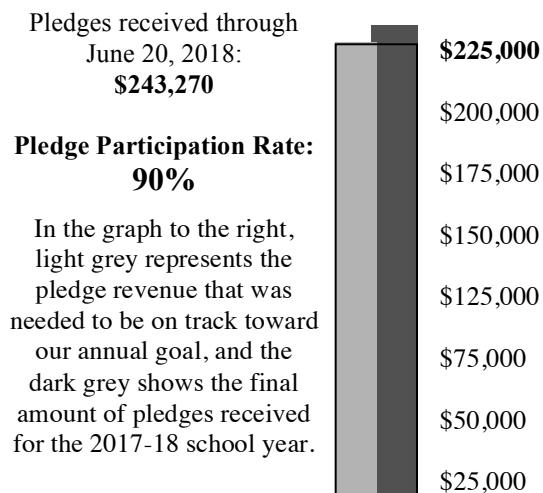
Pledges received through June 20, 2018:
**$243,270**

**Pledge Participation Rate:**
**90%**

In the graph to the right, light grey represents the pledge revenue that was needed to be on track toward our annual goal, and the dark grey shows the final amount of pledges received for the 2017-18 school year.

**$225,000**
$200,000
$175,000
$150,000
$125,000
$75,000
$50,000
$25,000